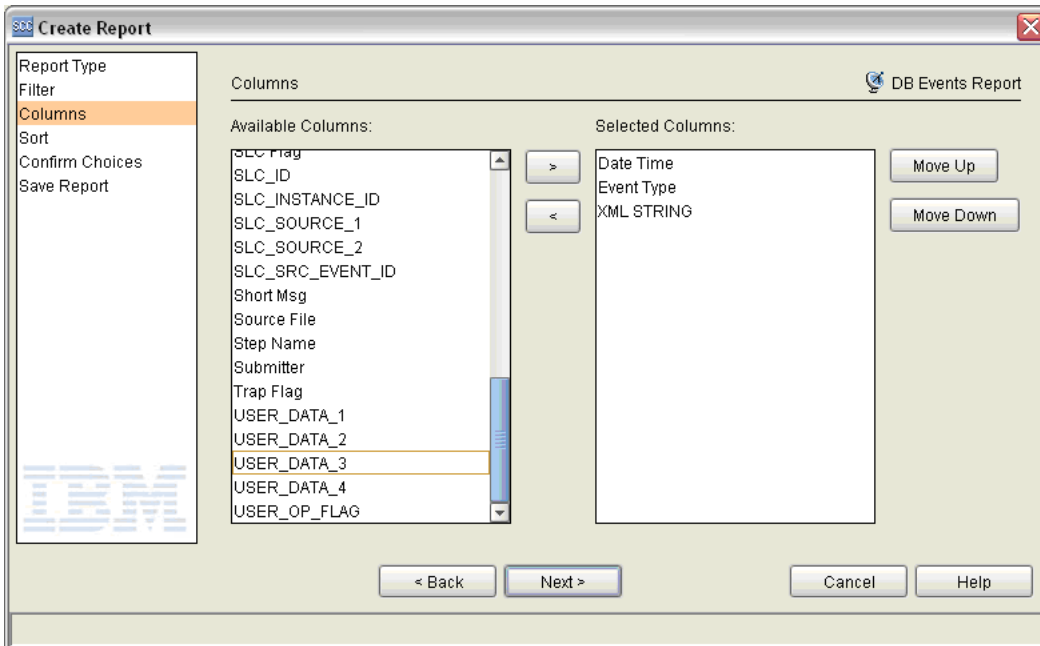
Create Report

Report Type
Filter
Columns
Sort
Confirm Choices
Save Report

IBM

Columns

DB Events Report

Available Columns:

SLC Flag
SLC_ID
SLC_INSTANCE_ID
SLC_SOURCE_1
SLC_SOURCE_2
SLC_SRC_EVENT_ID
Short Msg
Source File
Step Name
Submitter
Trap Flag
USER_DATA_1
USER_DATA_2
USER_DATA_3
USER_DATA_4
USER_OP_FLAG

>
<

Selected Columns:

Date Time
Event Type
XML STRING

Move Up
Move Down

< Back
Next >
Cancel
Help